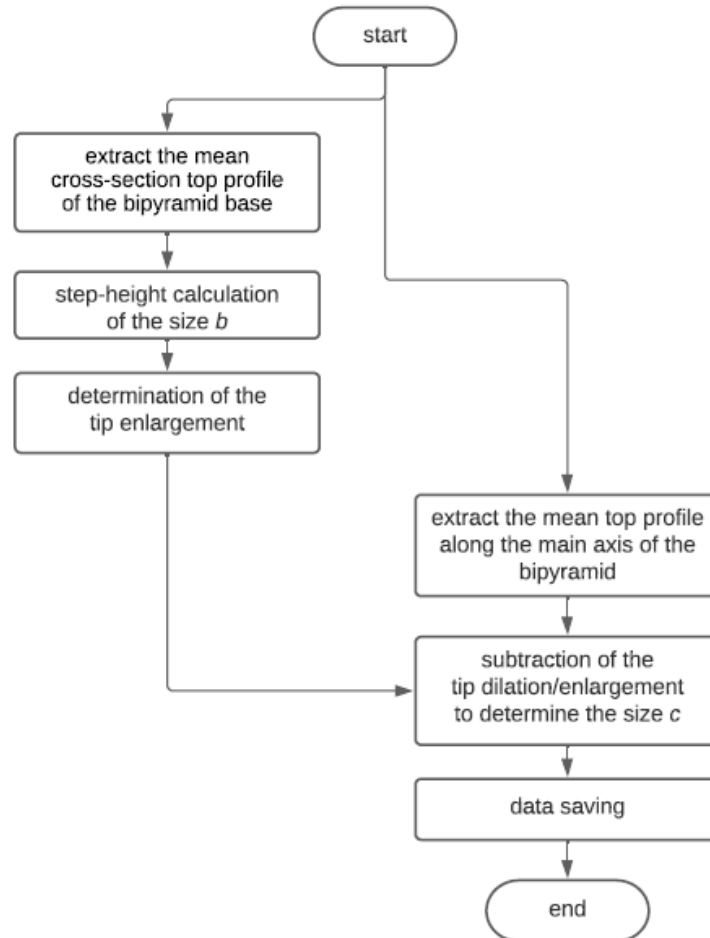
start

extract the mean cross-section top profile of the bipyramid base

step-height calculation of the size $b$

determination of the tip enlargement

extract the mean top profile along the main axis of the bipyramid

subtraction of the tip dilation/enlargement to determine the size $c$

data saving

end